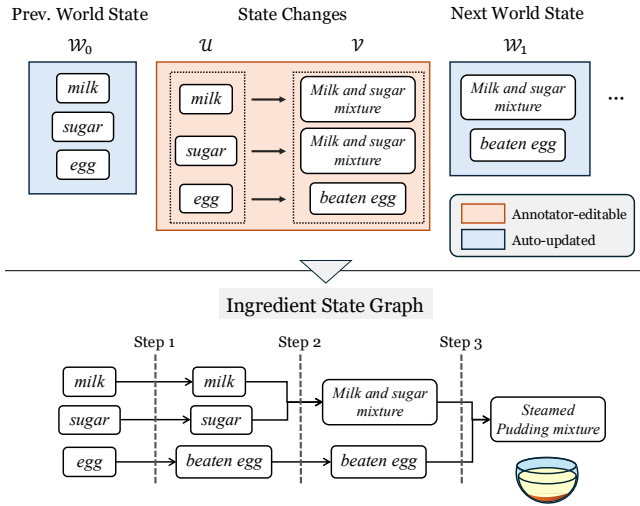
Prev. World State

State Changes

Next World State

$\mathcal{W}_0$

milk

sugar

egg

$\mathcal{U}$

$\mathcal{V}$

milk

Milk and sugar mixture

sugar

Milk and sugar mixture

egg

beaten egg

$\mathcal{W}_1$

Milk and sugar mixture

beaten egg

...

Annotator-editable

Auto-updated

Ingredient State Graph

Step 1

Step 2

Step 3

milk

milk

sugar

sugar

Milk and sugar mixture

Steamed Pudding mixture

egg

beaten egg

beaten egg